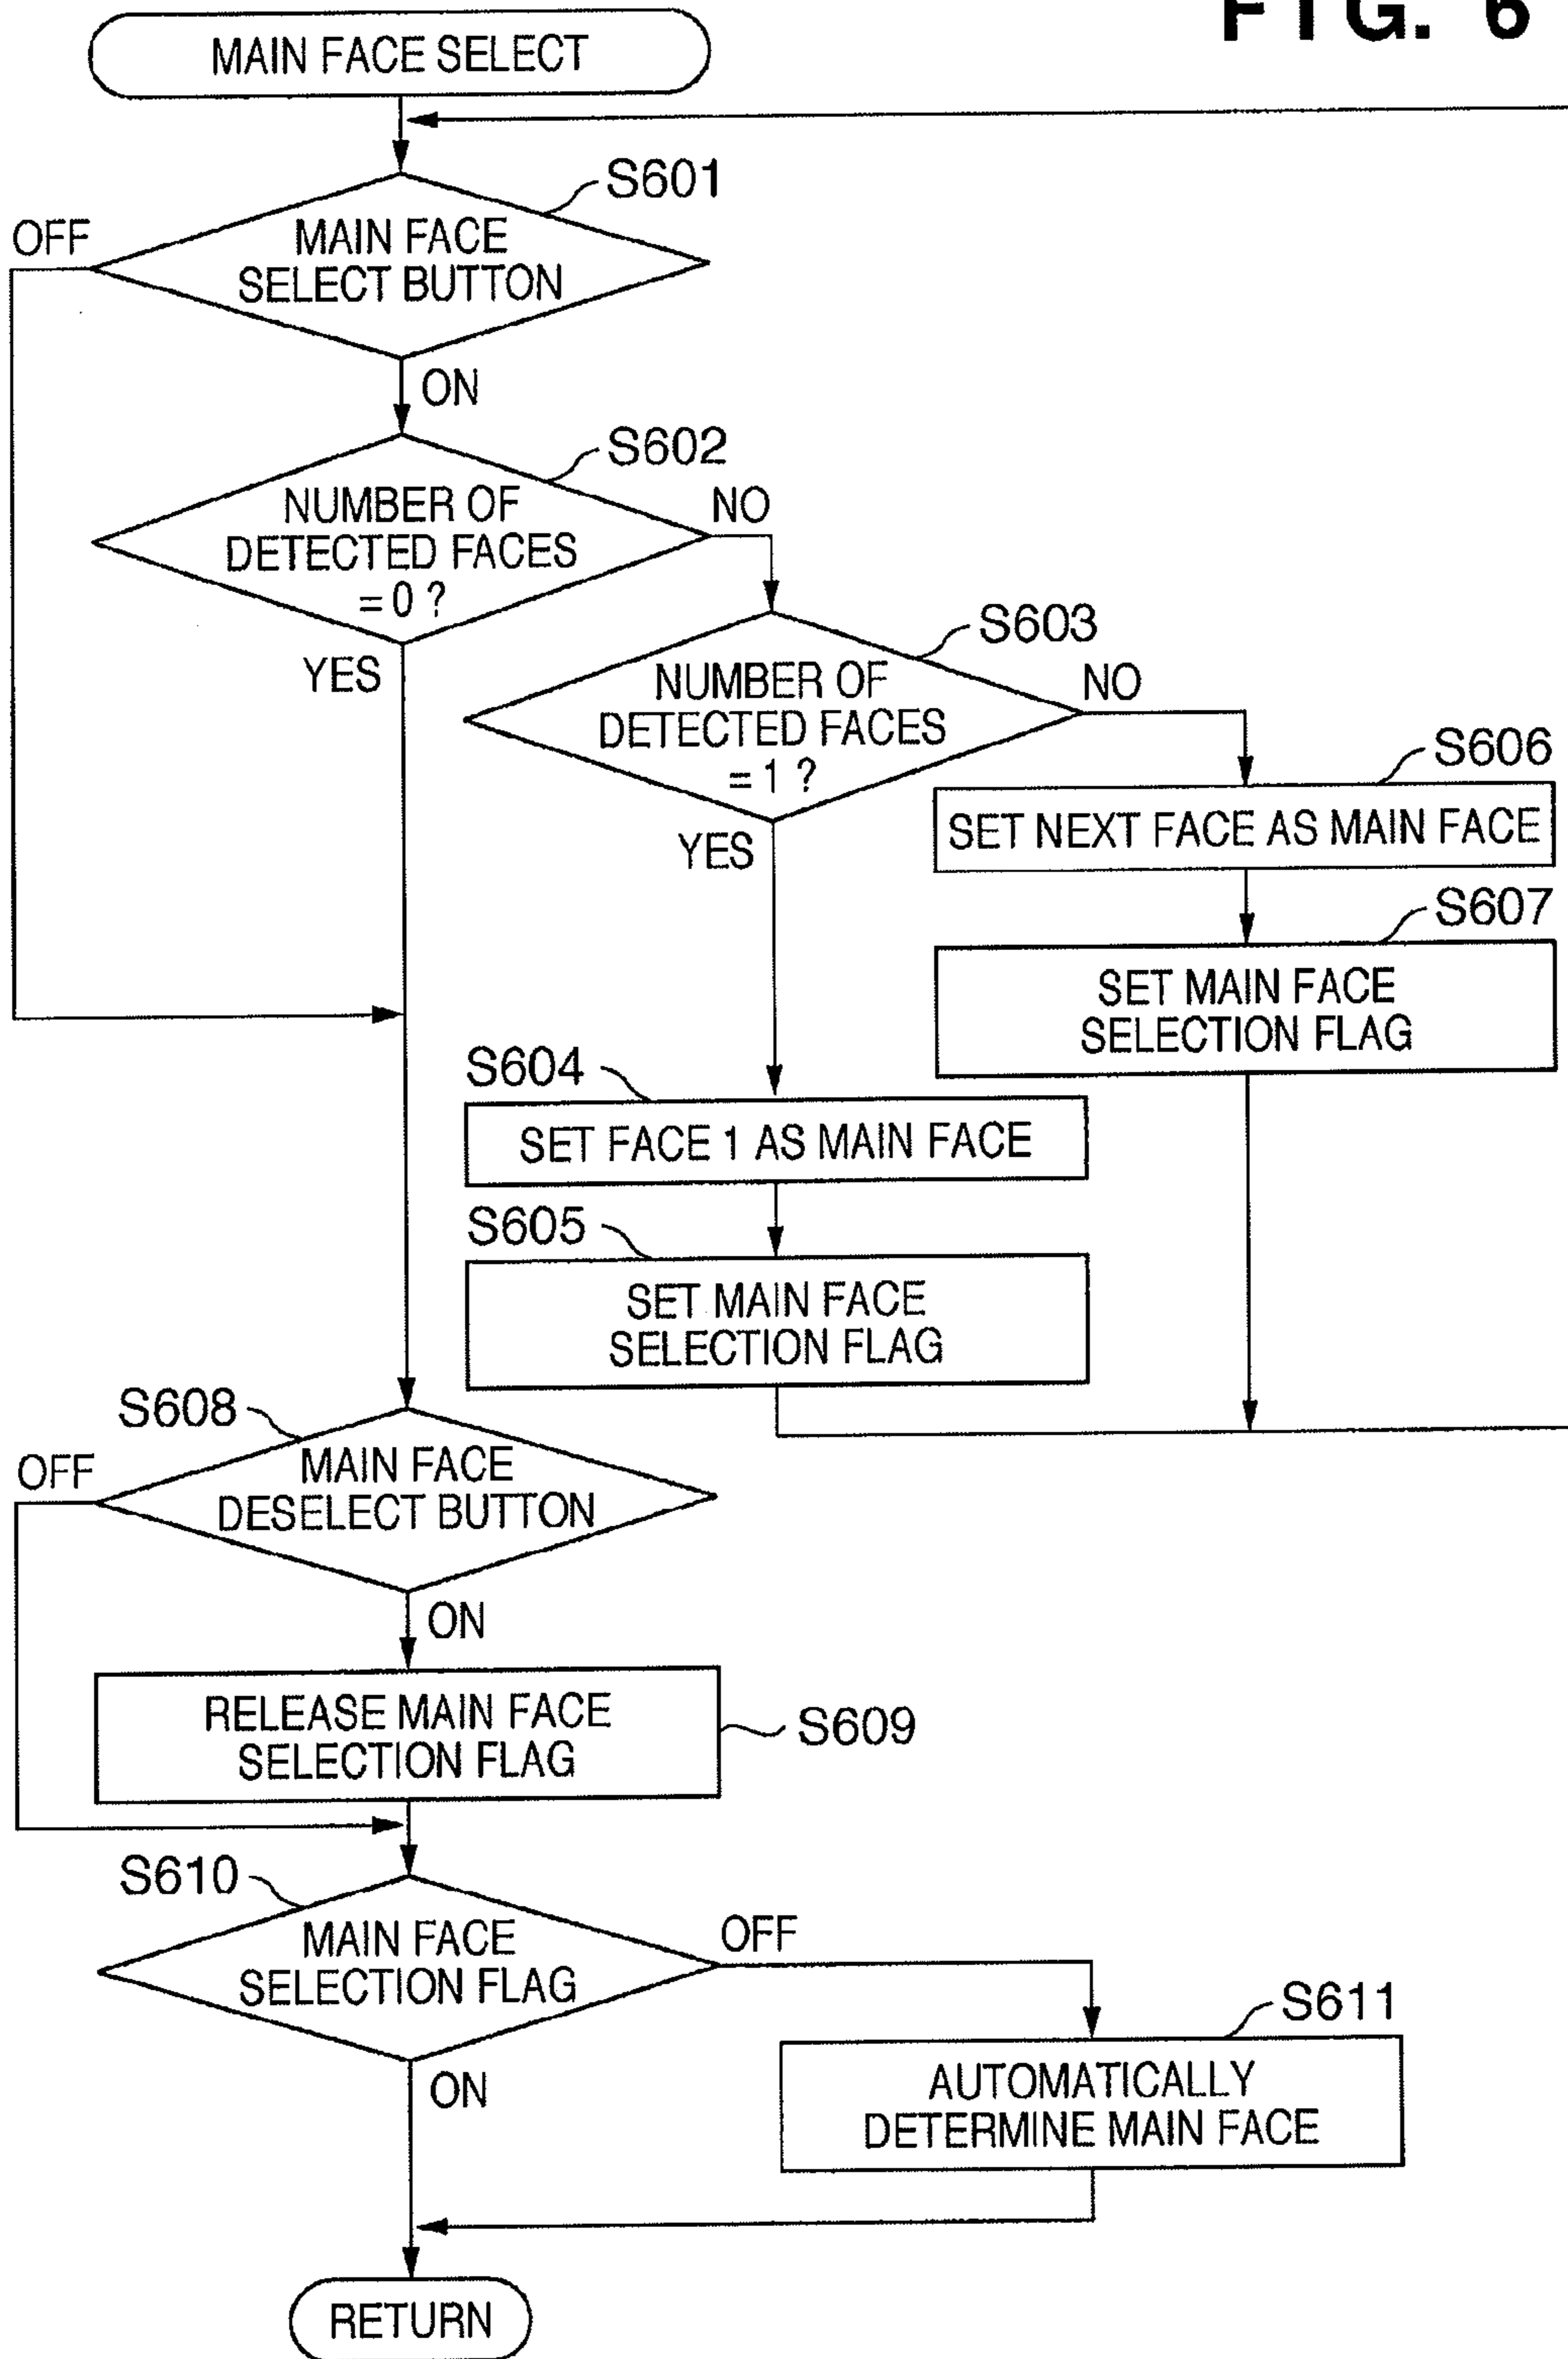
FIG. 6

MAIN FACE SELECT

S601

MAIN FACE SELECT BUTTON

OFF

ON

S602

NUMBER OF DETECTED FACES =0 ?

NO

YES

S603

NUMBER OF DETECTED FACES =1 ?

NO

YES

S606

SET NEXT FACE AS MAIN FACE

S607

SET MAIN FACE SELECTION FLAG

S604

SET FACE 1 AS MAIN FACE

S605

SET MAIN FACE SELECTION FLAG

S608

MAIN FACE DESELECT BUTTON

OFF

ON

RELEASE MAIN FACE SELECTION FLAG

S609

S610

MAIN FACE SELECTION FLAG

OFF

S611

AUTOMATICALLY DETERMINE MAIN FACE

ON

RETURN